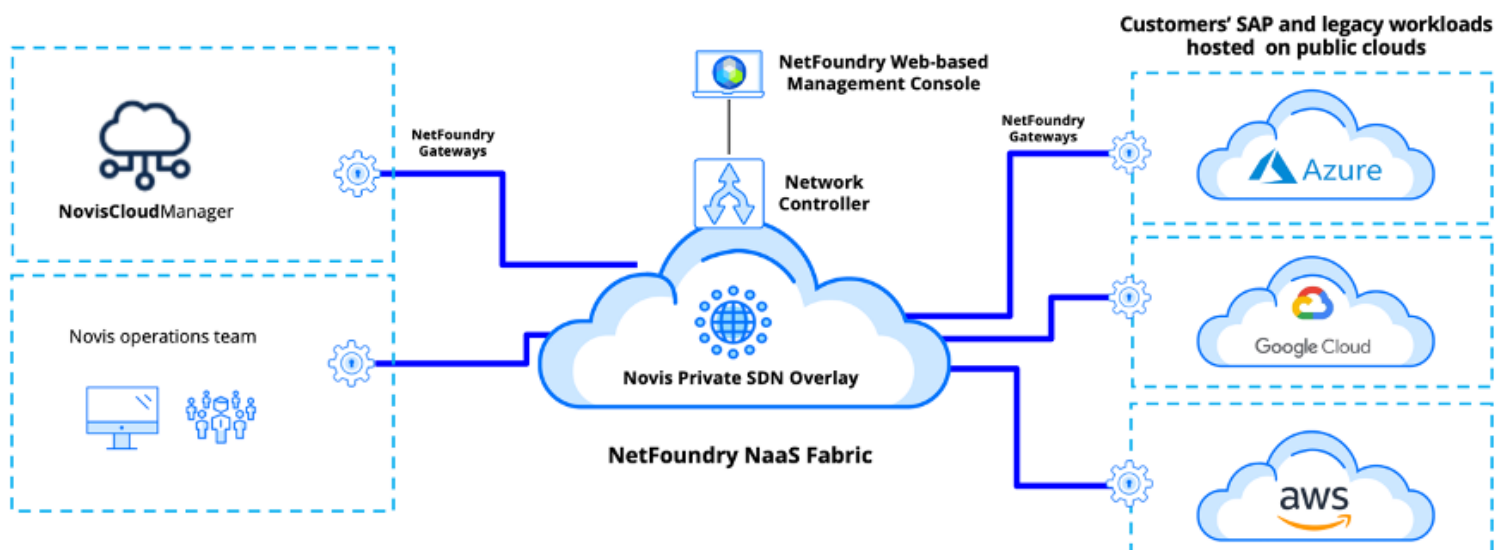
NovisCloudManager

Novis operations team

NetFoundry Gateways

NetFoundry Web-based Management Console

Network Controller

Novis Private SDN Overlay

NetFoundry NaaS Fabric

NetFoundry Gateways

Customers' SAP and legacy workloads hosted on public clouds

Azure

Google Cloud

aws